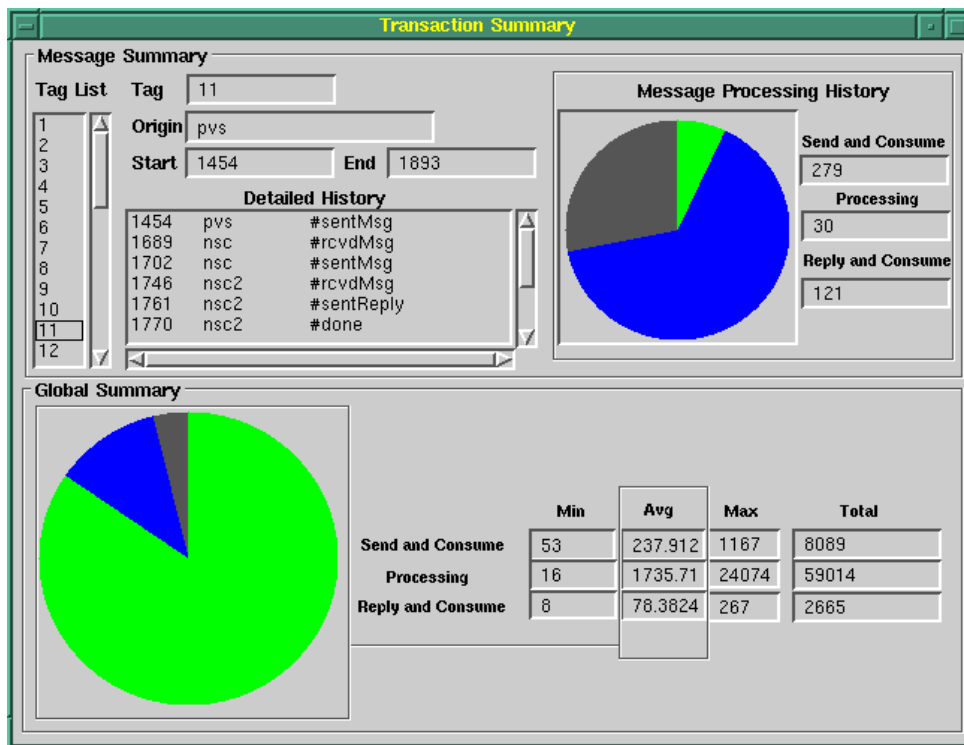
Transaction Summary

Message Summary

Tag List

1
2
3
4
5
6
7
8
9
10
11
12

Tag 11

Origin pvs

Start 1454 End 1893

Detailed History

| | | |
|---|---|---|
| 1454 | pvs | #sentMsg |
| 1689 | nsc | #rcvdMsg |
| 1702 | nsc | #sentMsg |
| 1746 | nsc2 | #rcvdMsg |
| 1761 | nsc2 | #sentReply |
| 1770 | nsc2 | #done |

Message Processing History

Send and Consume
279

Processing
30

Reply and Consume
121

Global Summary

| | Min | Avg | Max | Total |
|---|---|---|---|---|
| Send and Consume | 53 | 237.912 | 1167 | 8089 |
| Processing | 16 | 1735.71 | 24074 | 59014 |
| Reply and Consume | 8 | 78.3824 | 267 | 2665 |